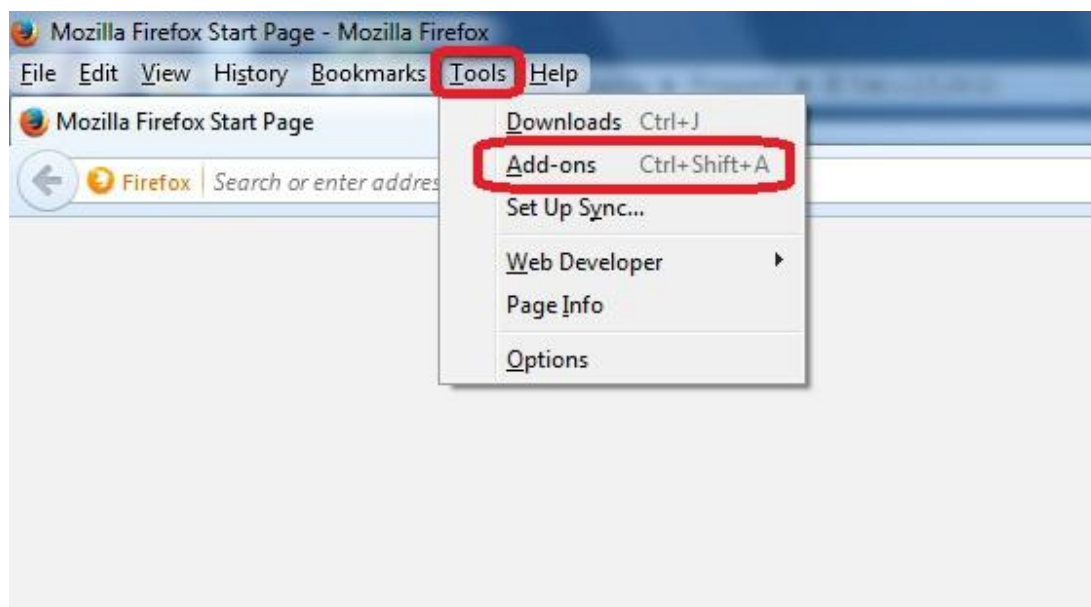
Mozilla Firefox Start Page - Mozilla Firefox

File Edit View History Bookmarks Tools Help

Mozilla Firefox Start Page

Firefox Search or enter addres

Downloads Ctrl+J
Add-ons Ctrl+Shift+A
Set Up Sync...
Web Developer
Page Info
Options